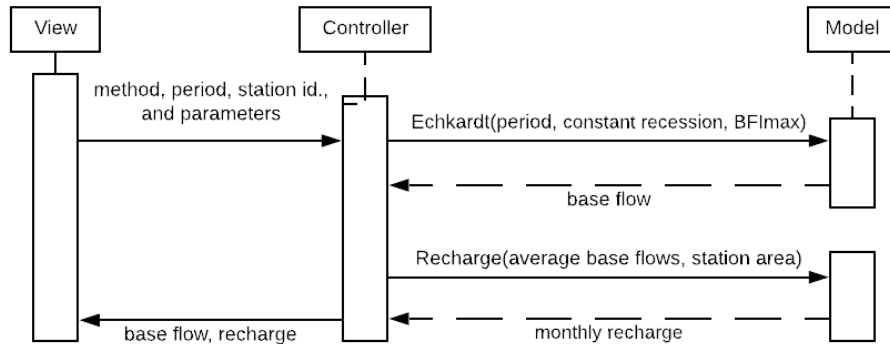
View

Controller

Model

method, period, station id., and parameters

Echkardt(period, constant recession, BFImax)

base flow

Recharge(average base flows, station area)

base flow, recharge

monthly recharge